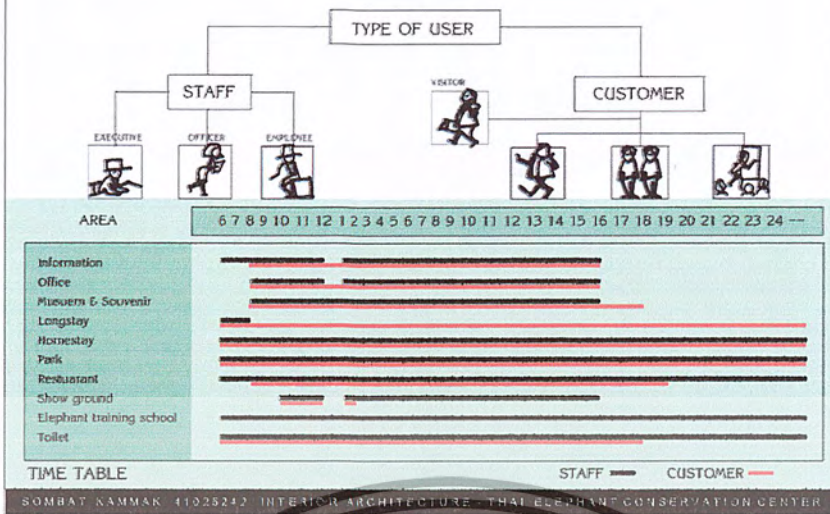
TYPE OF USER

STAFF

VISITOR

CUSTOMER

EXECUTIVE OFFICER EMPLOYEE

AREA

6 7 8 9 10 11 12 1 2 3 4 5 6 7 8 9 10 11 12 13 14 15 16 17 18 19 20 21 22 23 24 --

Information
Office
Museum & Souvenir
Longstay
Homestay
Park
Restuarant
Show ground
Elephant training school
Toilet

TIME TABLE

STAFF

CUSTOMER

SOMBAT KAMMAK 41025242 INTERIOR ARCHITECTURE - THAI ELEPHANT CONSERVATION CENTER